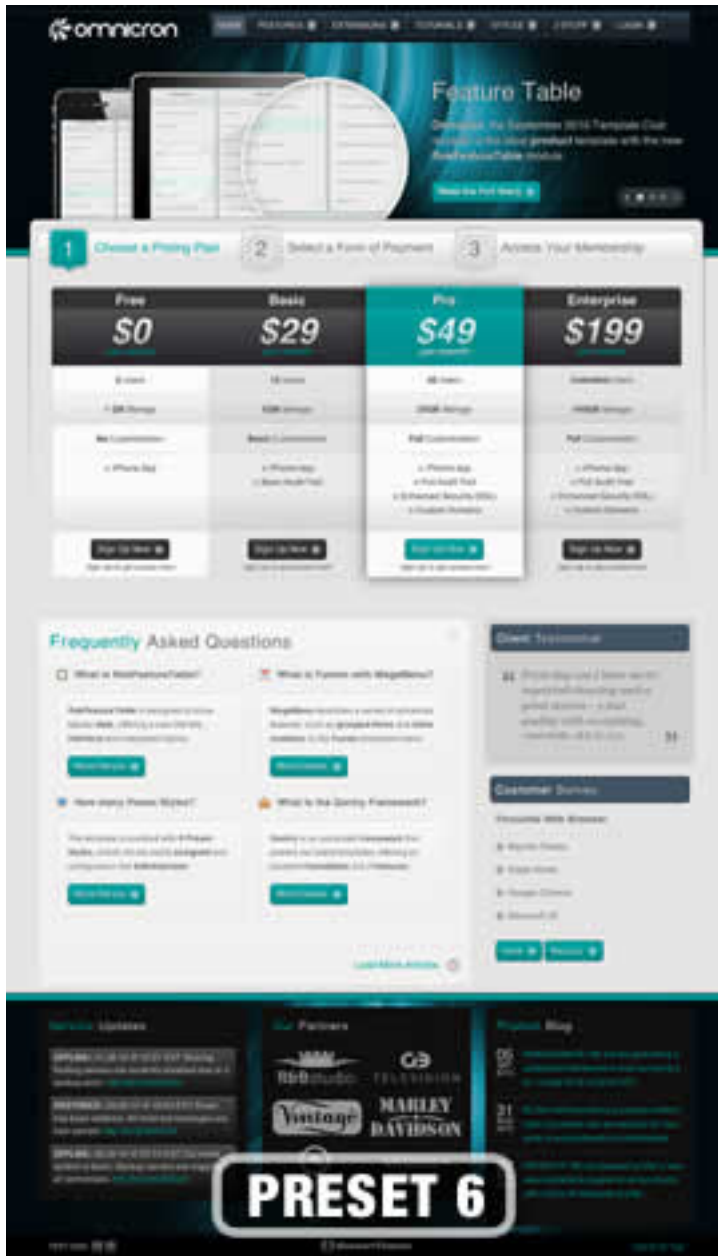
omnicron

HOME FEATURES EXTENSIONS TUTORIALS STYLES J-STUFF LOGIN

Feature Table

Omnicron, the September 2013 Template Club release, is the ideal product template with the new RokFeatureTable module.

Read the Full Story

1 Choose a Pricing Plan 2 Select a Form of Payment 3 Access Your Membership

| Free | Basic | Pro | Enterprise |
|---|---|---|---|
| $0 | $29 | $49 | $199 |
| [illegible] | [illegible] | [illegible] | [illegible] |
| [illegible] | 10 Users | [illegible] | Unlimited Users |
| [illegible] | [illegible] | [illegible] | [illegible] |
| No Customization | Basic Customization | Full Customization | Full Customization |
| iPhone App | iPhone App Basic Audit Trail | iPhone App Full Audit Trail Enhanced Security (SSL) Custom Domains | iPhone App Full Audit Trail Enhanced Security (SSL) Custom Domains |
| Sign Up Now | Sign Up Now | Sign Up Now | Sign Up Now |

Frequently Asked Questions

What is RokFeatureTable?

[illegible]

More Details

What is Fusion with MegaMenu?

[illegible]

More Details

How many Preset Styles?

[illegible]

More Details

What is the Gantry Framework?

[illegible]

More Details

Learn More Articles

Client Testimonial

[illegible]

Customer Survey

Favourite Web Browser

Mozilla Firefox

Apple Safari

Google Chrome

Microsoft IE

Vote Results

Service Updates

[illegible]

Our Partners

flickstudio GB TELEVISION Vintage MARLEY DAVIDSON

Product Blog

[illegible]

PRESET 6

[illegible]